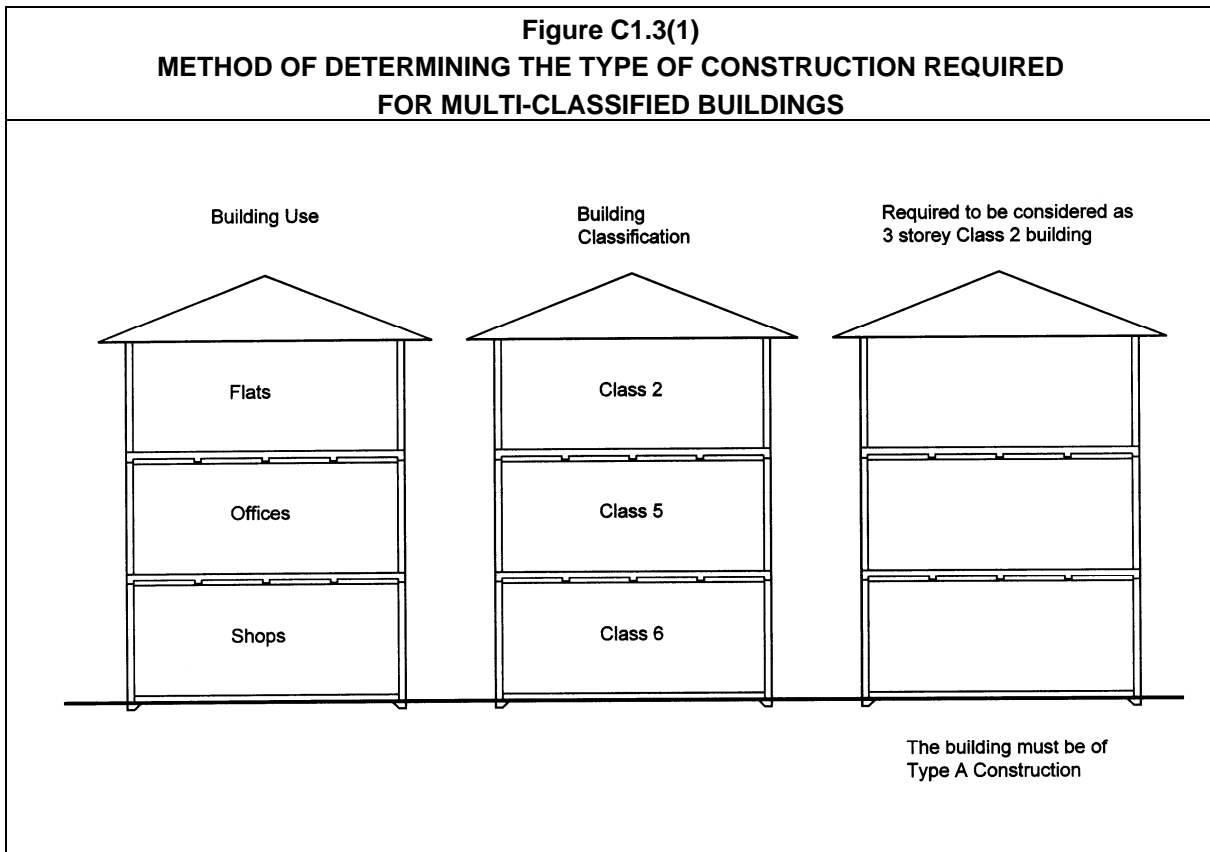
Figure C1.3(1)
METHOD OF DETERMINING THE TYPE OF CONSTRUCTION REQUIRED FOR MULTI-CLASSIFIED BUILDINGS

Building Use

Flats

Offices

Shops

Building Classification

Class 2

Class 5

Class 6

Required to be considered as 3 storey Class 2 building

The building must be of Type A Construction